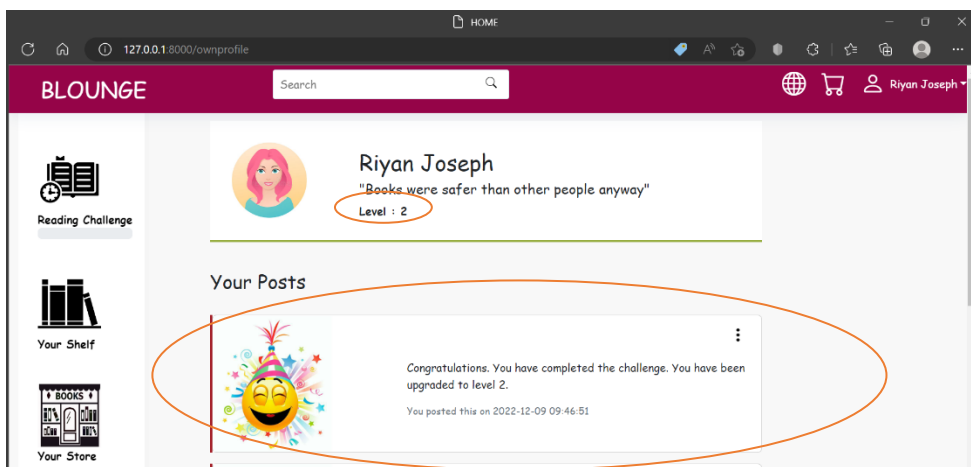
HOME

127.0.0.1:8000/ownprofile

BLOUNGE

Search

Riyan Joseph

Reading Challenge

Your Shelf

BOOKS

Your Store

Riyan Joseph

"Books were safer than other people anyway"

Level : 2

Your Posts

Congratulations. You have completed the challenge. You have been upgraded to level 2.

You posted this on 2022-12-09 09:46:51